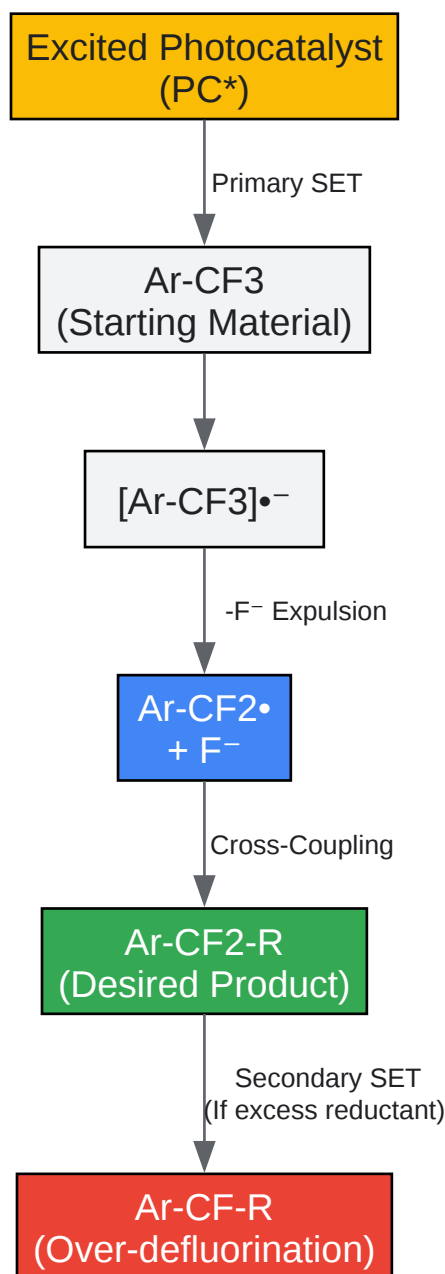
Excited Photocatalyst
(PC*)

Primary SET

Ar-CF3
(Starting Material)

[Ar-CF3]•⁻

-F⁻ Expulsion

Ar-CF2•
+ F⁻

Cross-Coupling

Ar-CF2-R
(Desired Product)

Secondary SET
(If excess reductant)

Ar-CF-R
(Over-defluorination)